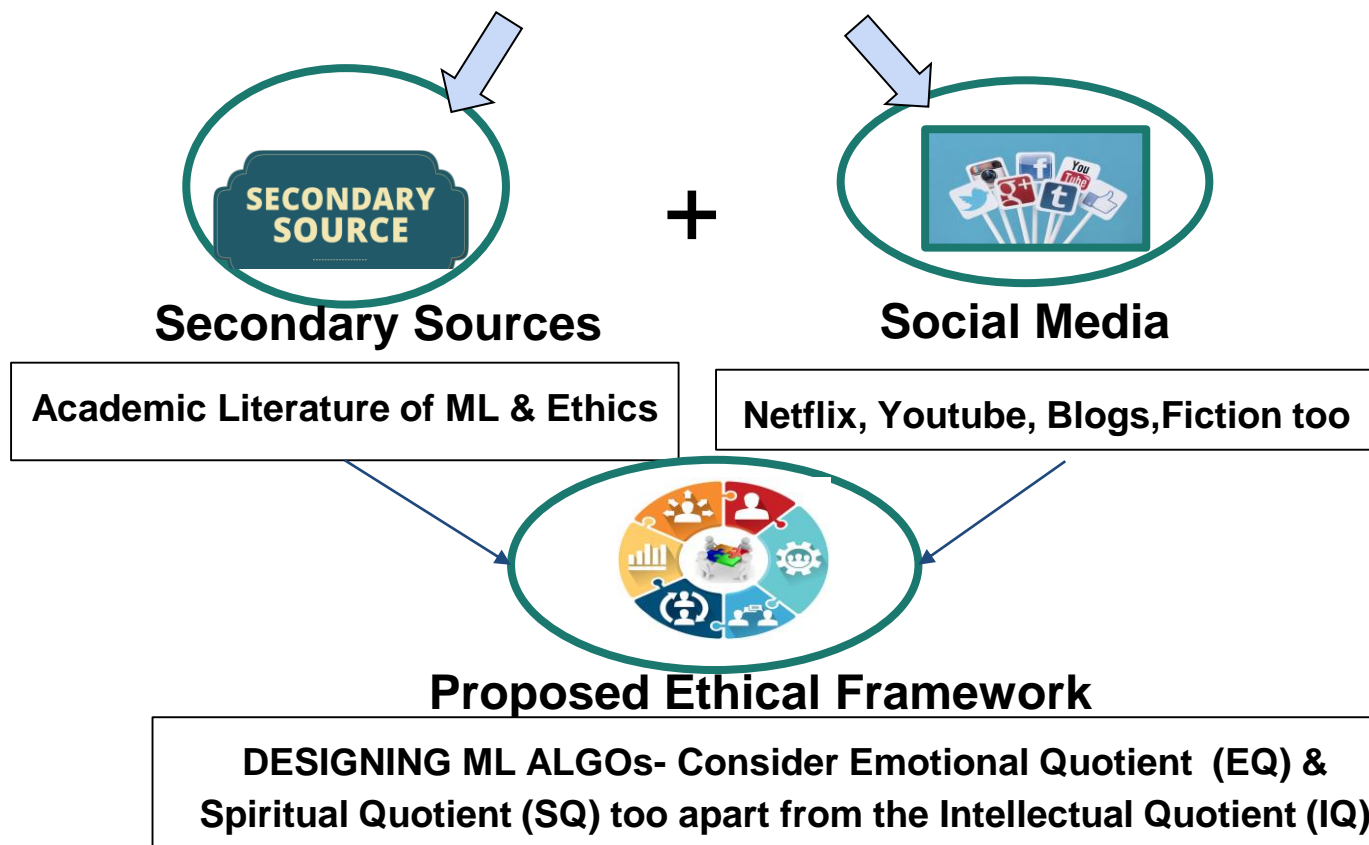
SECONDARY SOURCE

+

Secondary Sources

Social Media

Academic Literature of ML & Ethics

Netflix, Youtube, Blogs,Fiction too

Proposed Ethical Framework

DESIGNING ML ALGOs- Consider Emotional Quotient (EQ) & Spiritual Quotient (SQ) too apart from the Intellectual Quotient (IQ)